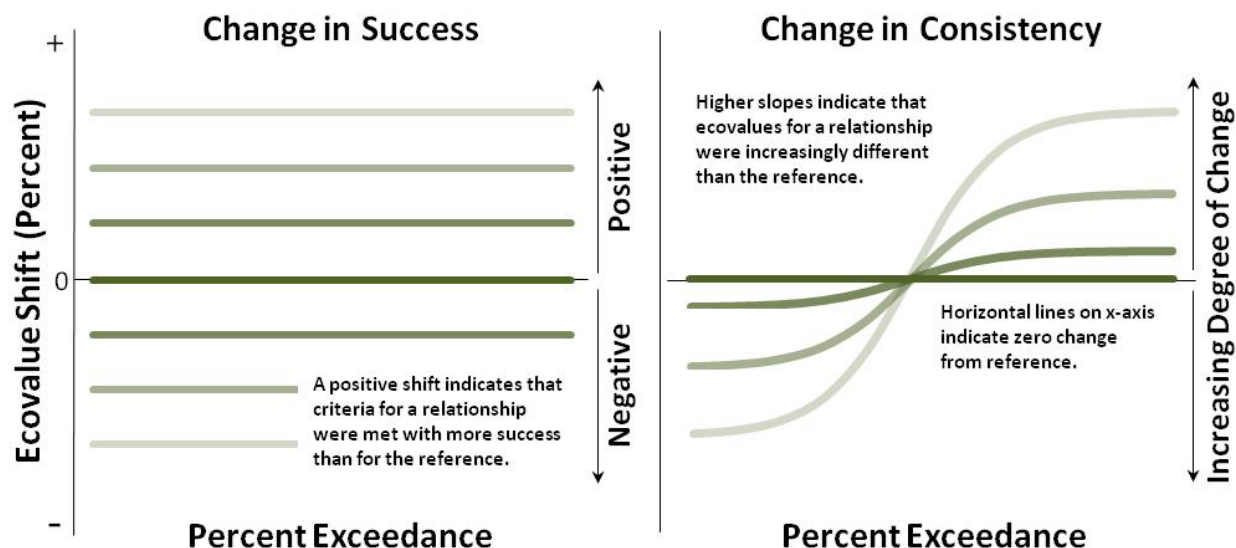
Change in Success

+

Ecovalue Shift (Percent)

0

-

Positive

Negative

A positive shift indicates that criteria for a relationship were met with more success than for the reference.

Percent Exceedance

Change in Consistency

Higher slopes indicate that ecovalues for a relationship were increasingly different than the reference.

Horizontal lines on x-axis indicate zero change from reference.

Increasing Degree of Change

Percent Exceedance